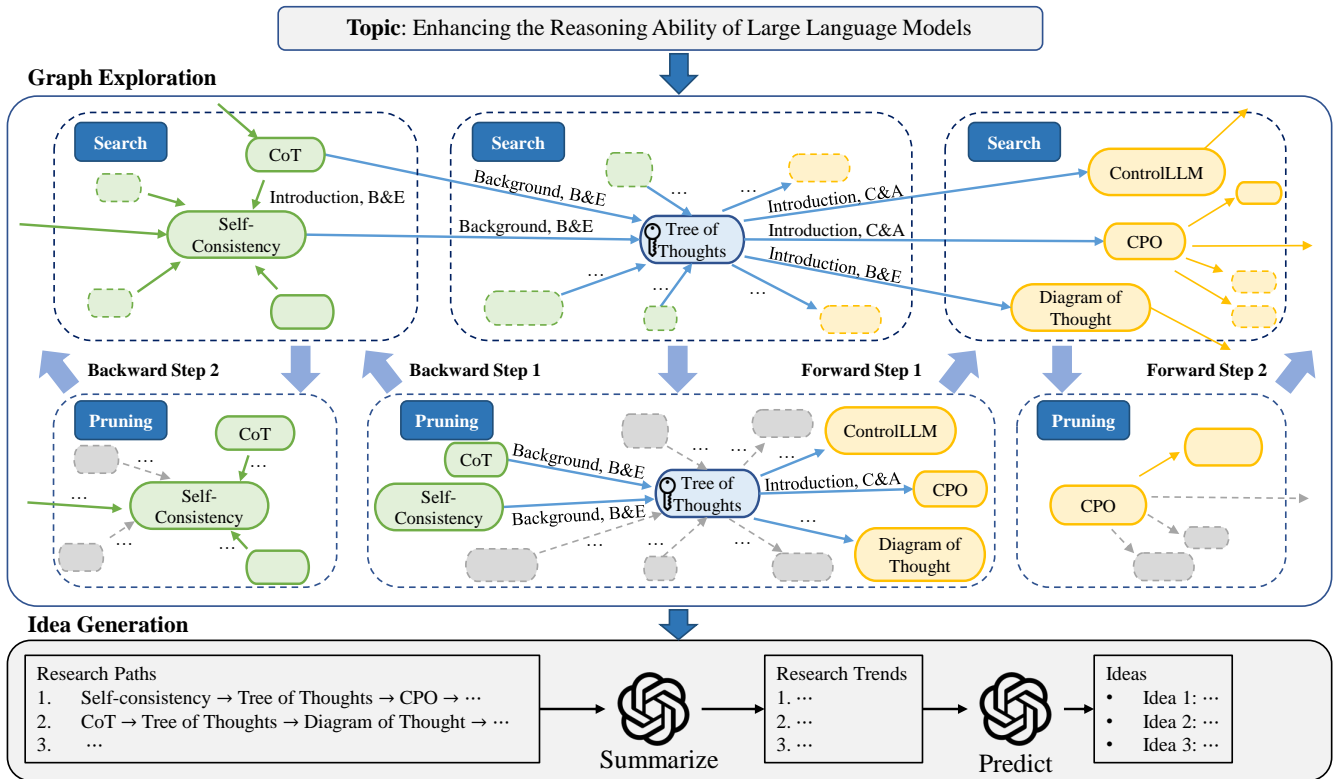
**Topic**: Enhancing the Reasoning Ability of Large Language Models

**Graph Exploration**

Search

CoT

Introduction, B&E

Self-Consistency

Search

Background, B&E

Background, B&E

…

…

Tree of Thoughts

…

…

…

Introduction, C&A

Introduction, C&A

Introduction, B&E

Search

ControlLLM

CPO

Diagram of Thought

Backward Step 2

Backward Step 1

Forward Step 1

Forward Step 2

Pruning

CoT

…

…

…

Self-Consistency

…

…

Pruning

…

…

CoT

Background, B&E

Self-Consistency

Background, B&E

Tree of Thoughts

ControlLLM

Introduction, C&A

CPO

…

…

…

Diagram of Thought

Pruning

CPO

**Idea Generation**

Research Paths
1. Self-consistency → Tree of Thoughts → CPO → ⋯
2. CoT → Tree of Thoughts → Diagram of Thought → ⋯
3. ⋯

Summarize

Research Trends
1. ⋯
2. ⋯
3. ⋯

Predict

Ideas
• Idea 1: ⋯
• Idea 2: ⋯
• Idea 3: ⋯